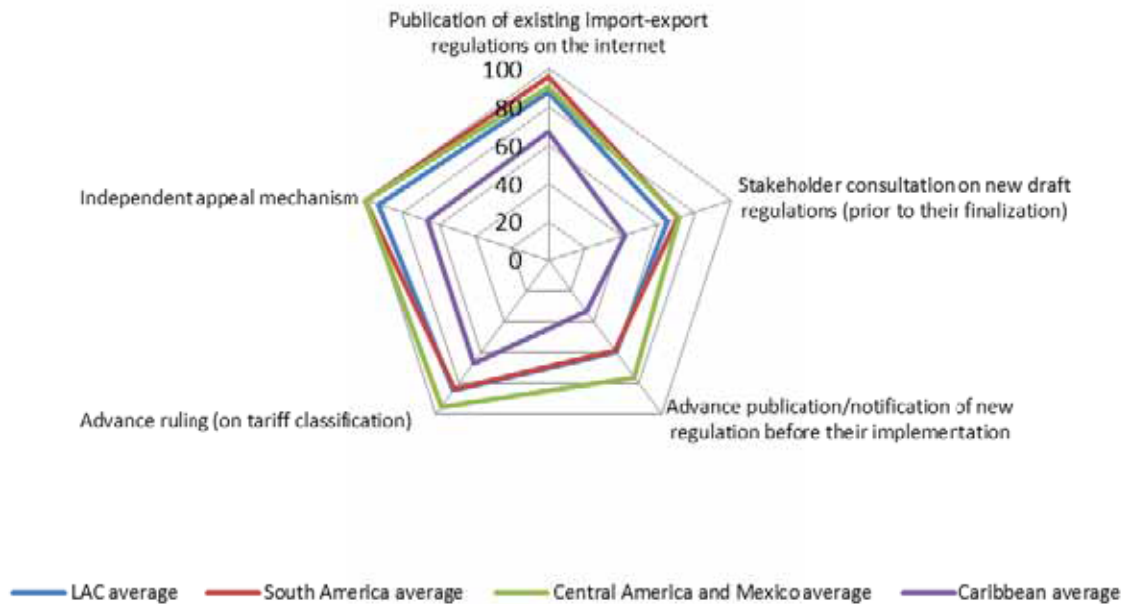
Publication of existing import-export regulations on the internet

100
80
60
40
20
0

Stakeholder consultation on new draft regulations (prior to their finalization)

Independent appeal mechanism

Advance ruling (on tariff classification)

Advance publication/notification of new regulation before their implementation

LAC average
South America average
Central America and Mexico average
Caribbean average